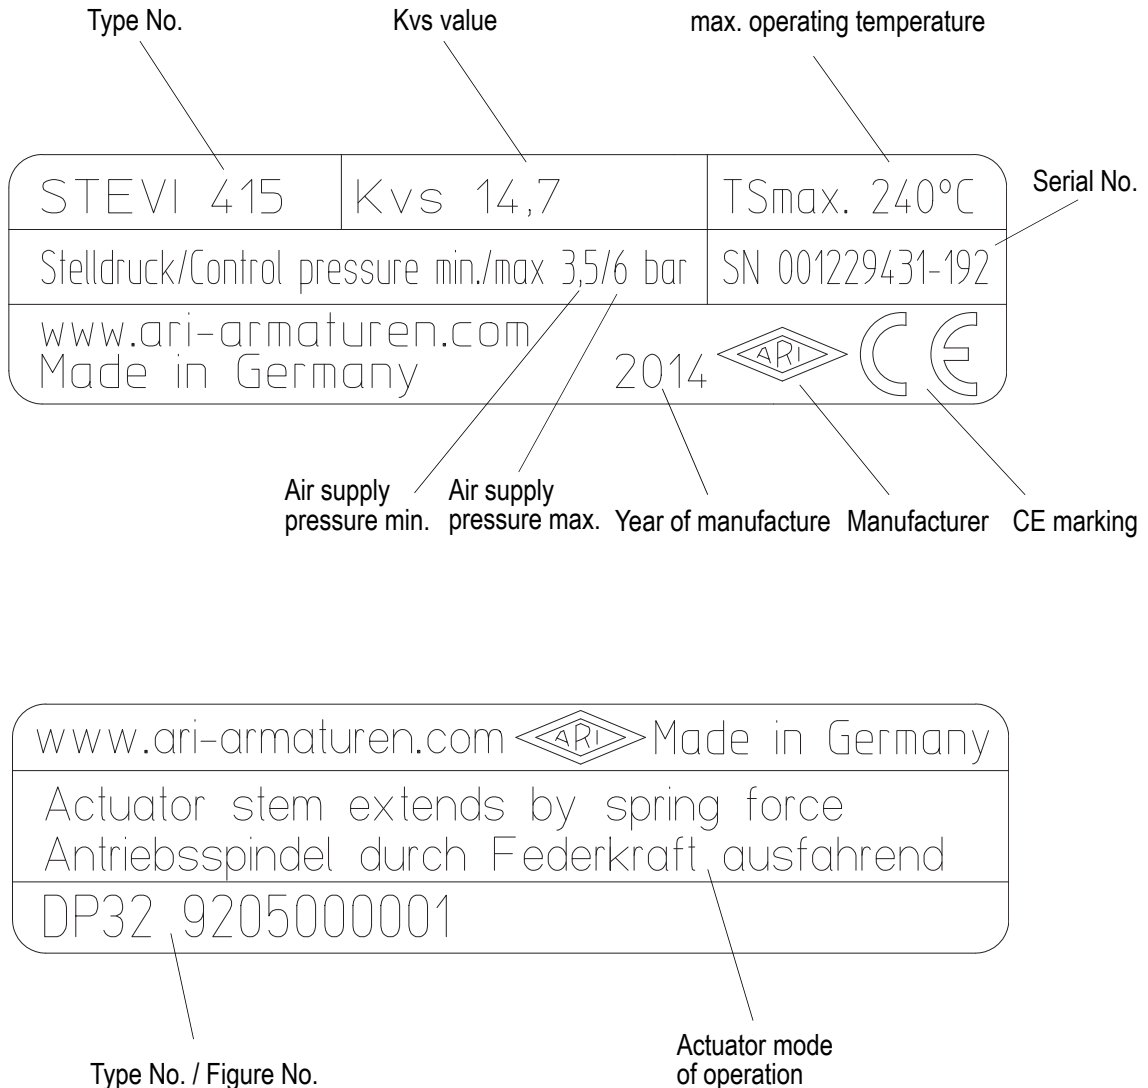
Type No.

Kvs value

max. operating temperature

Serial No.

| STEVI 415 | Kvs 14,7 | TSmax. 240°C |
|---|---|---|
| Stelldruck/Control pressure min./max 3,5/6 bar | | SN 001229431-192 |

www.ari-armaturen.com
Made in Germany

2014 ARI CE

Air supply pressure min.

Air supply pressure max.

Year of manufacture

Manufacturer

CE marking

www.ari-armaturen.com ARI Made in Germany

Actuator stem extends by spring force
Antriebsspindel durch Federkraft ausfahrend

DP32 9205000001

Type No. / Figure No.

Actuator mode of operation